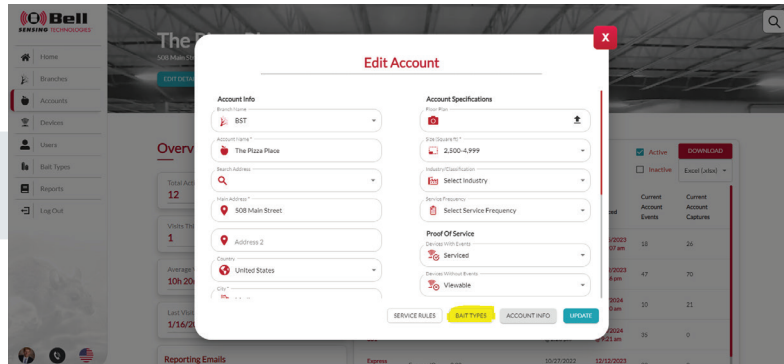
Bell SENSING TECHNOLOGIES

Home
Branches
Accounts
Devices
Users
Bait Types
Reports
Log Out

The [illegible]
508 Main St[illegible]
EDIT DETA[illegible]

Overv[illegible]

Total Acti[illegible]
12

Visits Th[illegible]
1

Average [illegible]
10h 20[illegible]

Last Visi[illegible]
1/16/2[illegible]

Reporting Emails

X

Edit Account

Account Info
Branch Name *
BST
Account Name *
The Pizza Place
Search Address
Main Address *
508 Main Street
Address 2
Country
United States
City *

Account Specifications
Floor Plan
Size (Square ft) *
2,500-4,999
Industry/Classification
Select Industry
Service Frequency
Select Service Frequency

Proof Of Service
Devices With Events
Serviced
Devices Without Events
Viewable

SERVICE RULES
BAIT TYPES
ACCOUNT INFO
UPDATE

Active
Inactive
DOWNLOAD
Excel (.xlsx)

| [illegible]ced | Current Account Events | Current Account Captures |
|---|---|---|
| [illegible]/2023 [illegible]07 am | 18 | 26 |
| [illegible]/2023 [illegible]9 pm | 47 | 70 |
| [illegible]2024 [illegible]0 am | 10 | 21 |
| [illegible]2024 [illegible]21 am | 35 | 0 |

Express 10/27/2022 12/12/2023